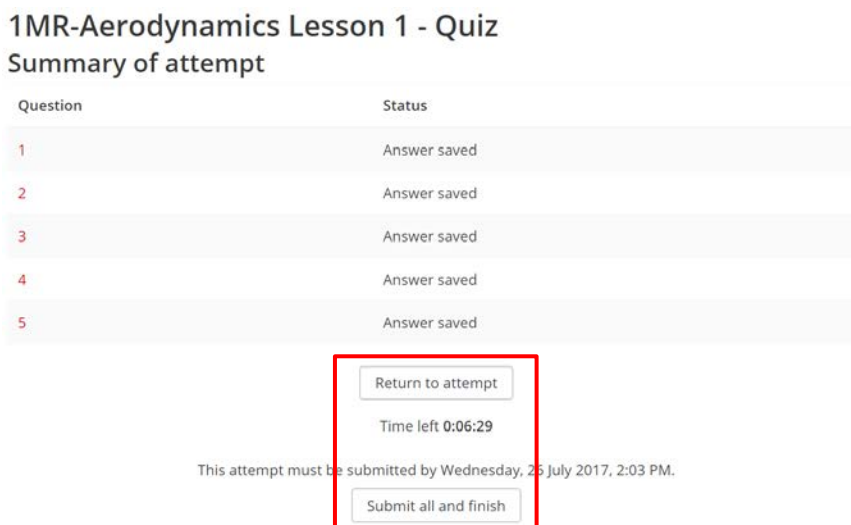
1MR-Aerodynamics Lesson 1 - Quiz

Summary of attempt

| Question | Status |
|---|---|
| 1 | Answer saved |
| 2 | Answer saved |
| 3 | Answer saved |
| 4 | Answer saved |
| 5 | Answer saved |

Return to attempt

Time left **0:06:29**

This attempt must be submitted by Wednesday, 26 July 2017, 2:03 PM.

Submit all and finish